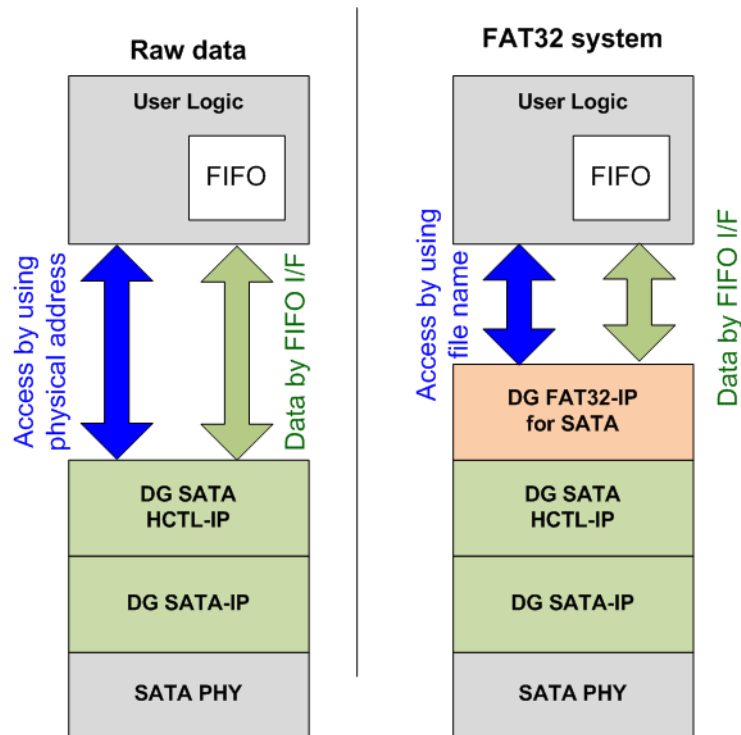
Raw data

User Logic

FIFO

Access by using physical address

Data by FIFO I/F

DG SATA HCTL-IP

DG SATA-IP

SATA PHY

FAT32 system

User Logic

FIFO

Access by using file name

Data by FIFO I/F

DG FAT32-IP for SATA

DG SATA HCTL-IP

DG SATA-IP

SATA PHY